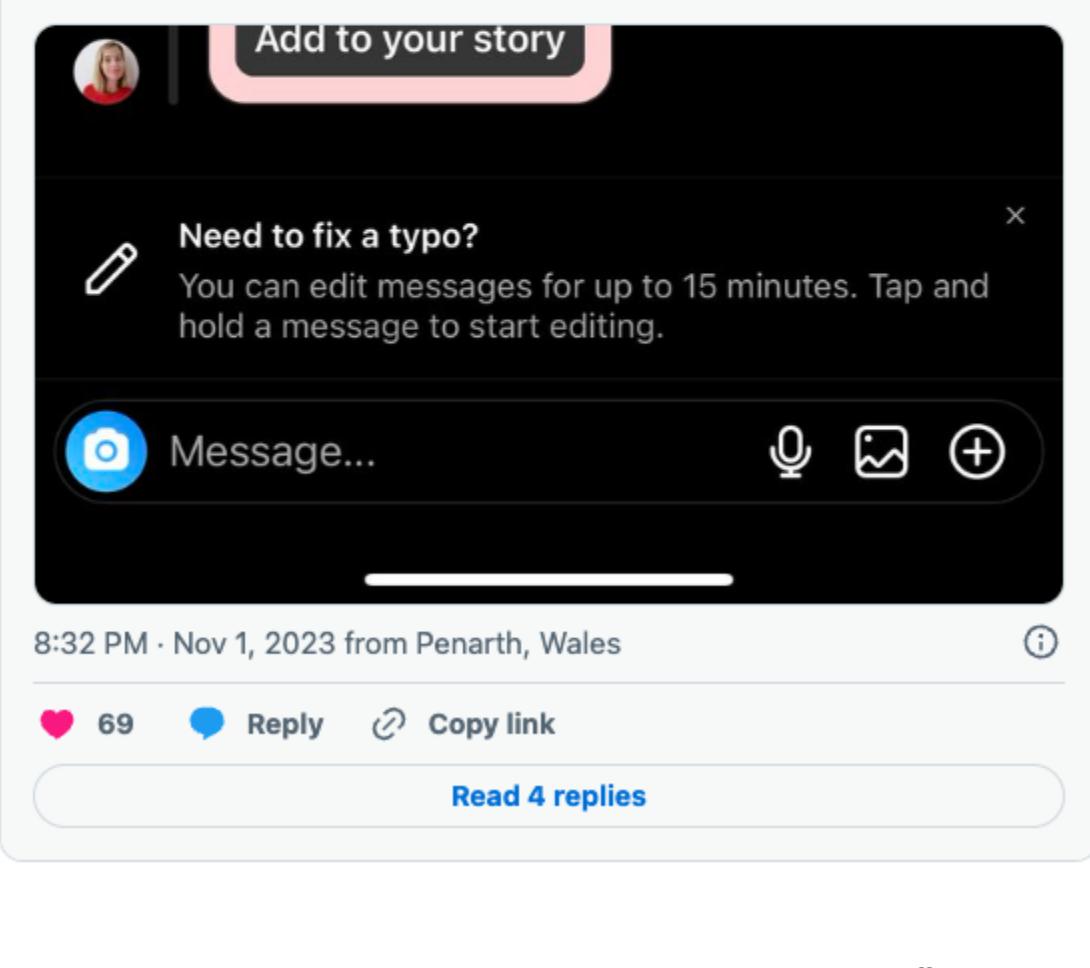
Add to your story

Need to fix a typo?
You can edit messages for up to 15 minutes. Tap and hold a message to start editing.

×

Message...

8:32 PM · Nov 1, 2023 from Penarth, Wales

69 Reply Copy link

Read 4 replies